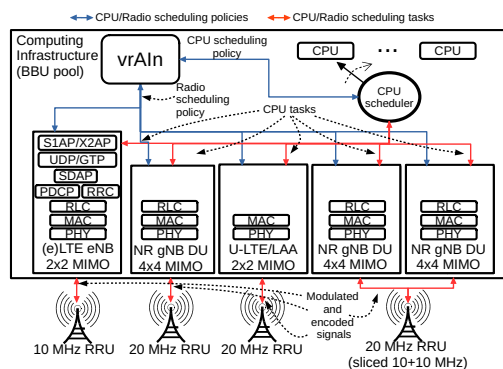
CPU/Radio scheduling policies
CPU/Radio scheduling tasks

Computing Infrastructure (BBU pool)

vrAIn

CPU scheduling policy

CPU
...
CPU

CPU scheduler

Radio scheduling policy

CPU tasks

S1AP/X2AP
UDP/GTP
SDAP
PDCP
RRC
RLC
MAC
PHY
(e)LTE eNB 2x2 MIMO

RLC
MAC
PHY
NR gNB DU 4x4 MIMO

MAC
PHY
U-LTE/LAA 2x2 MIMO

RLC
MAC
PHY
NR gNB DU 4x4 MIMO

RLC
MAC
PHY
NR gNB DU 4x4 MIMO

Modulated and encoded signals

10 MHz RRU
20 MHz RRU
20 MHz RRU
20 MHz RRU (sliced 10+10 MHz)